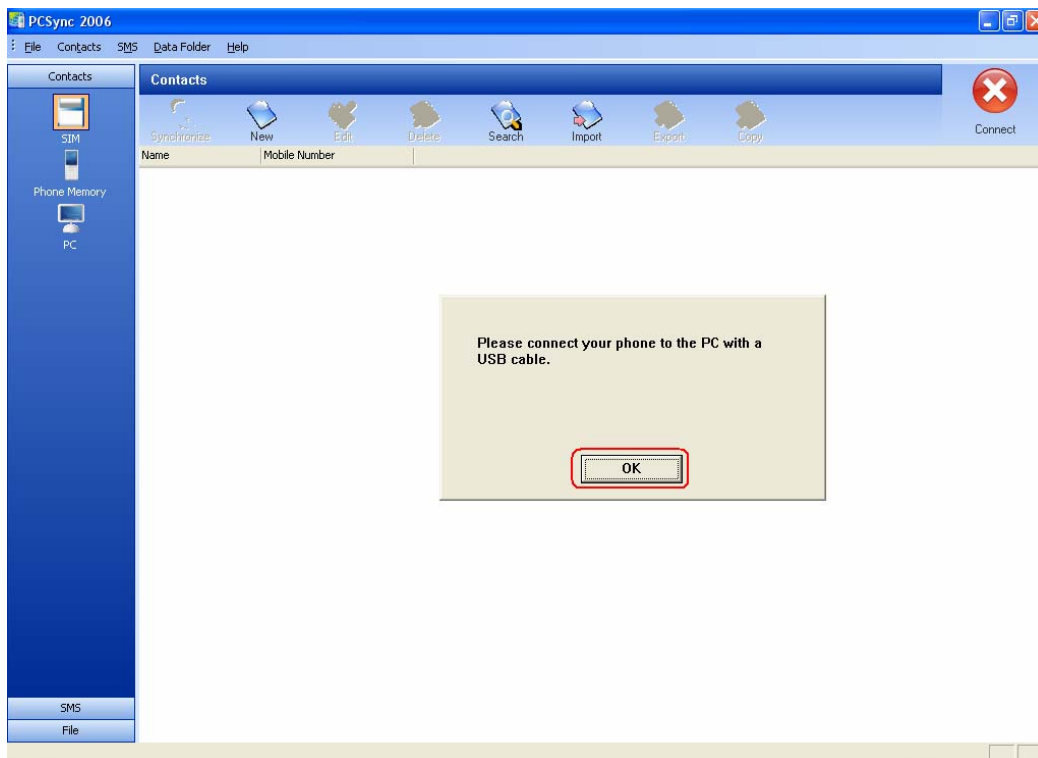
PCSync 2006

File Contacts SMS Data Folder Help

Contacts

SIM

Phone Memory

PC

Contacts

Synchronize New Edit Delete Search Import Export Copy

Connect

| Name | Mobile Number |
|---|---|

Please connect your phone to the PC with a USB cable.

OK

SMS

File